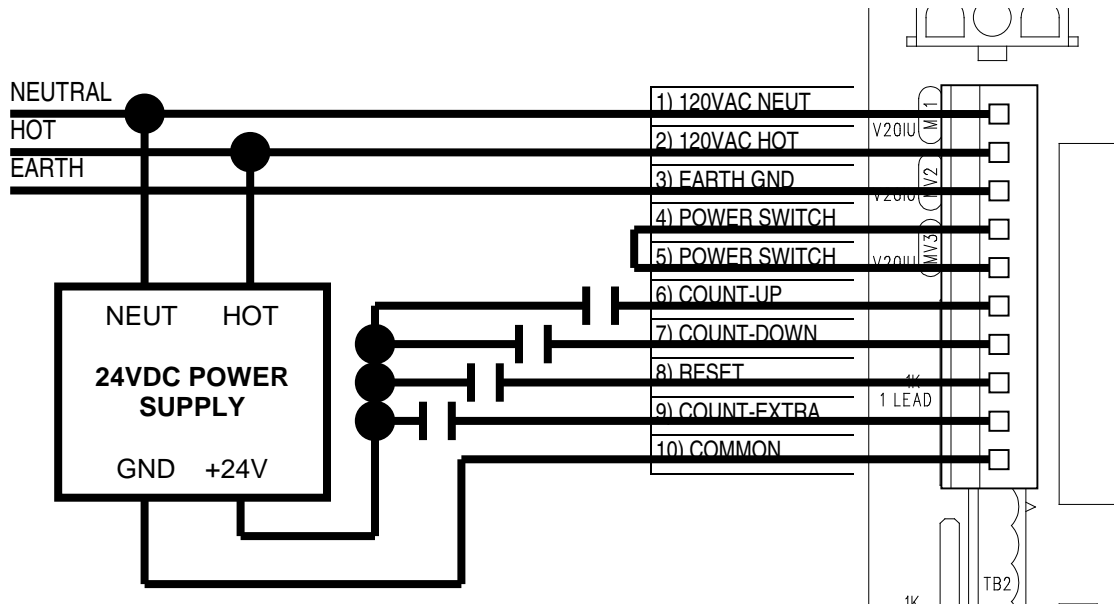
NEUTRAL
HOT
EARTH

NEUT HOT

24VDC POWER SUPPLY

GND +24V

1) 120VAC NEUT
2) 120VAC HOT
3) EARTH GND
4) POWER SWITCH
5) POWER SWITCH
6) COUNT-UP
7) COUNT-DOWN
8) RESET
9) COUNT-EXTRA
10) COMMON

V20IU
MV1
V20IU
MV2
V20IU
MV3
1K
1 LEAD
TB2
1K